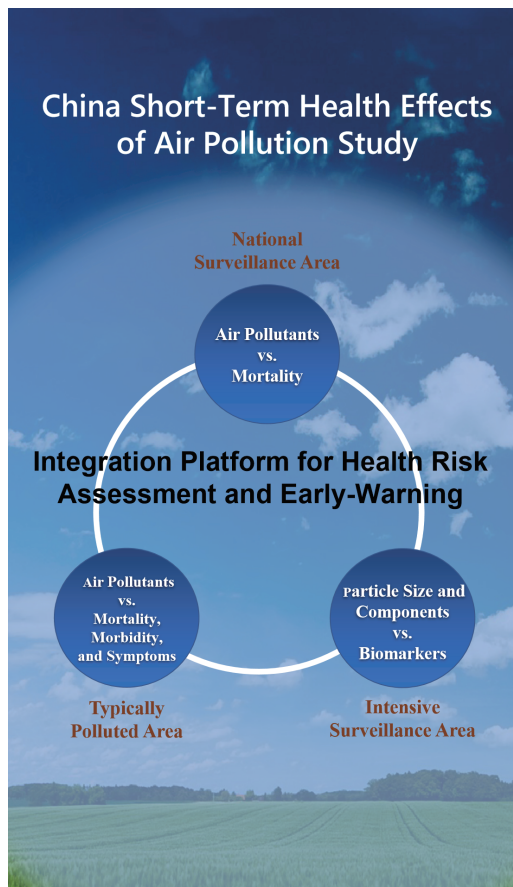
China Short-Term Health Effects of Air Pollution Study

National Surveillance Area

Air Pollutants vs. Mortality

Integration Platform for Health Risk Assessment and Early-Warning

Air Pollutants vs. Mortality, Morbidity, and Symptoms

Particle Size and Components vs. Biomarkers

Typically Polluted Area

Intensive Surveillance Area